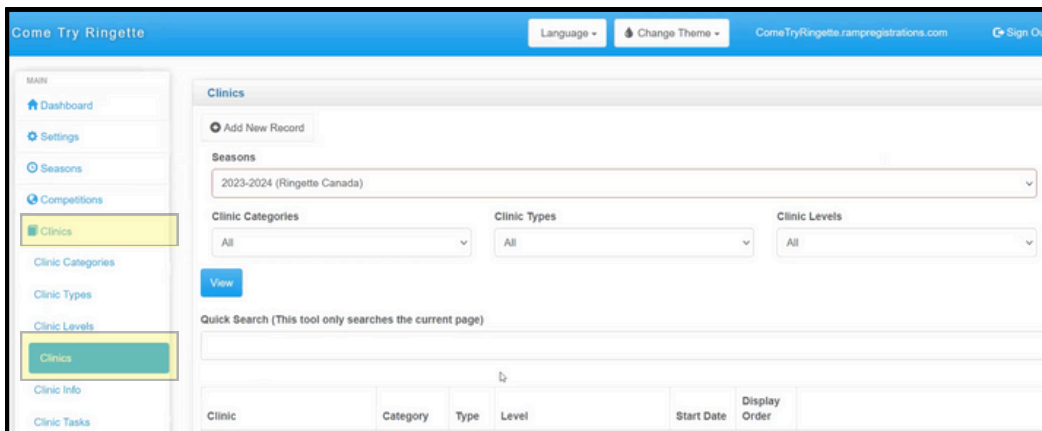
Come Try Ringette

Language ▾

Change Theme ▾

ComeTryRingette.rampregistrations.com

Sign Ou

MAIN

Dashboard

Settings

Seasons

Competitions

Clinics

Clinic Categories

Clinic Types

Clinic Levels

Clinics

Clinic Info

Clinic Tasks

Clinics

Add New Record

Seasons

2023-2024 (Ringette Canada)

Clinic Categories

All

Clinic Types

All

Clinic Levels

All

View

Quick Search (This tool only searches the current page)

| Clinic | Category | Type | Level | Start Date | Display Order |
|---|---|---|---|---|---|